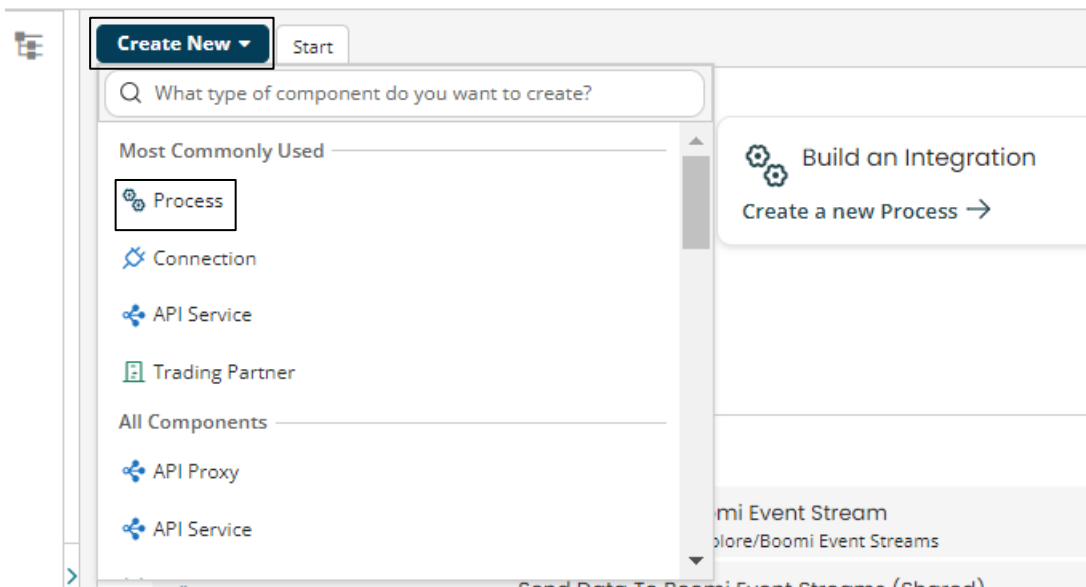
Create New ▾
Start

What type of component do you want to create?

Most Commonly Used

Process

Connection

API Service

Trading Partner

All Components

API Proxy

API Service

Build an Integration

Create a new Process →

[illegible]mi Event Stream
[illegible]plore/Boomi Event Streams

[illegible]